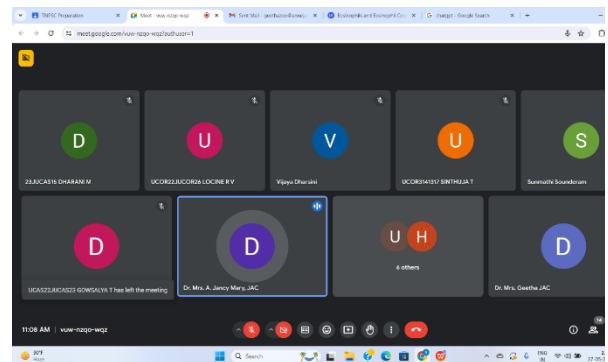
TNPSC Preparation
Meet - vuw-nzqo-wqz
Sent Mail - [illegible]
Eosinophils and Basophils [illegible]
chatgpt - Google Search

meet.google.com/vuw-nzqo-wqz?authuser=1

D
23JUCAS16 DHARANI M

U
UCOR22JUCOR26 LOCINE R V

V
Vijaya Dharsini

U
UCOR3141317 SINTHUJA T

S
Sunmathi Soundoram

D
UCAS23JUCAS23 GOWSALYA T has left the meeting

D
Dr. Mrs. A. Jancy Mary, JAC

U H
6 others

D
Dr. Mrs. Geetha JAC

11:08 AM | vuw-nzqo-wqz

14

30°F
Haze

Search

ENG
IN